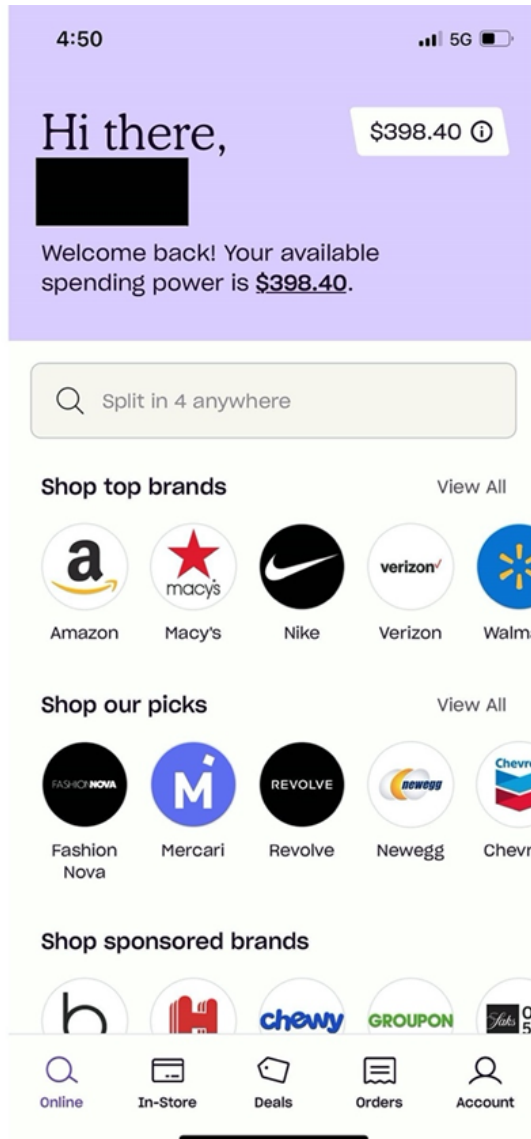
4:50 5G

Hi there,

$398.40

Welcome back! Your available spending power is $398.40.

Split in 4 anywhere

Shop top brands View All

a
Amazon

macy's
Macy's

Nike

verizon
Verizon

Walm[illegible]

Shop our picks View All

FASHIONNOVA
Fashion Nova

M
Mercari

REVOLVE
Revolve

newegg
Newegg

Chevr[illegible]
Chevr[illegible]

Shop sponsored brands

b

chewy

GROUPON

Saks

Online In-Store Deals Orders Account